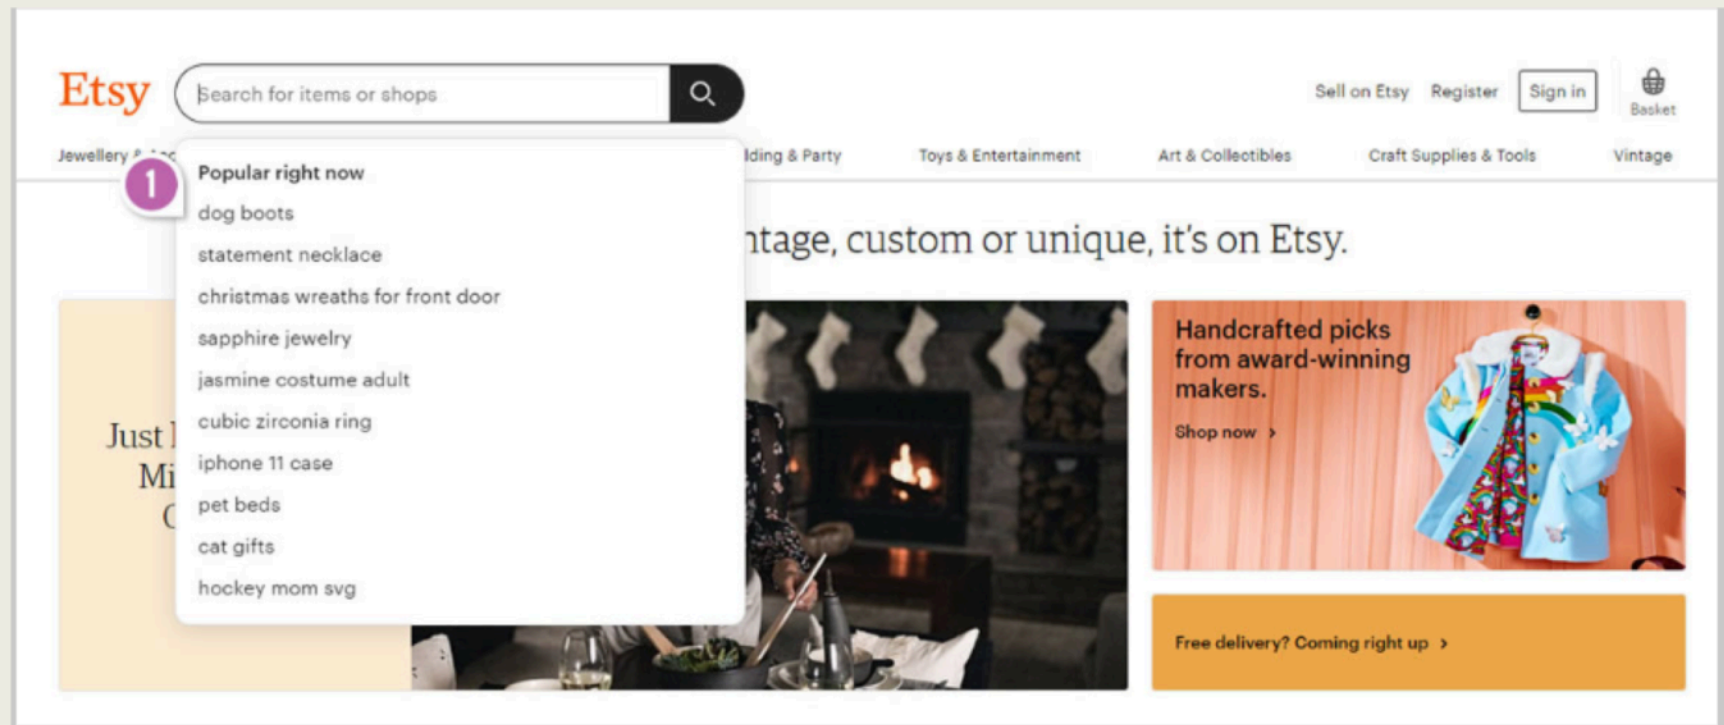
Etsy

Search for items or shops

Sell on Etsy Register Sign in Basket

Jewellery & Acc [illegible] lding & Party Toys & Entertainment Art & Collectibles Craft Supplies & Tools Vintage

1

Popular right now
dog boots
statement necklace
christmas wreaths for front door
sapphire jewelry
jasmine costume adult
cubic zirconia ring
iphone 11 case
pet beds
cat gifts
hockey mom svg

ntage, custom or unique, it's on Etsy.

Just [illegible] Mi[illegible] C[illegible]

Handcrafted picks from award-winning makers.

Shop now ›

Free delivery? Coming right up ›